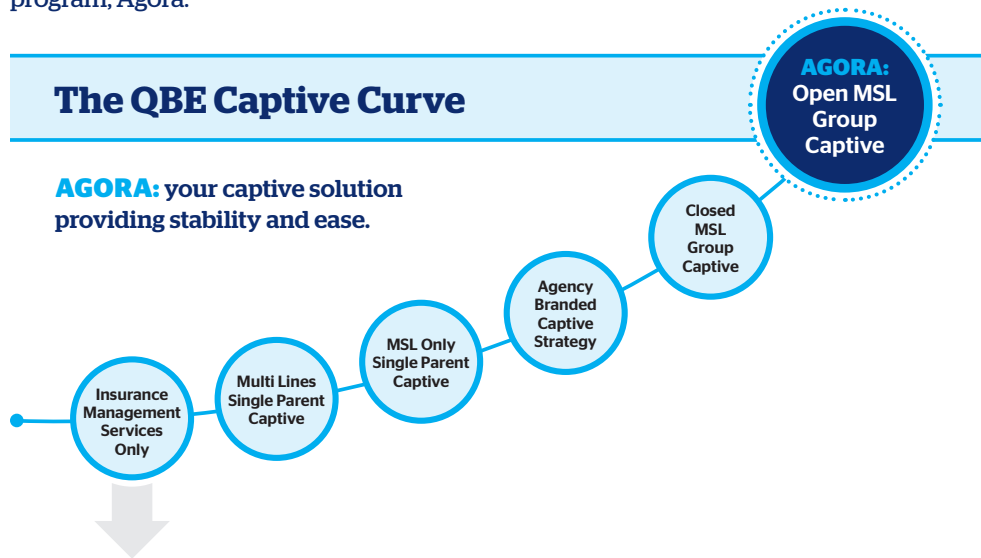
program, Agora.

The QBE Captive Curve

AGORA: your captive solution providing stability and ease.

AGORA: Open MSL Group Captive

Closed MSL Group Captive

Agency Branded Captive Strategy

MSL Only Single Parent Captive

Multi Lines Single Parent Captive

Insurance Management Services Only